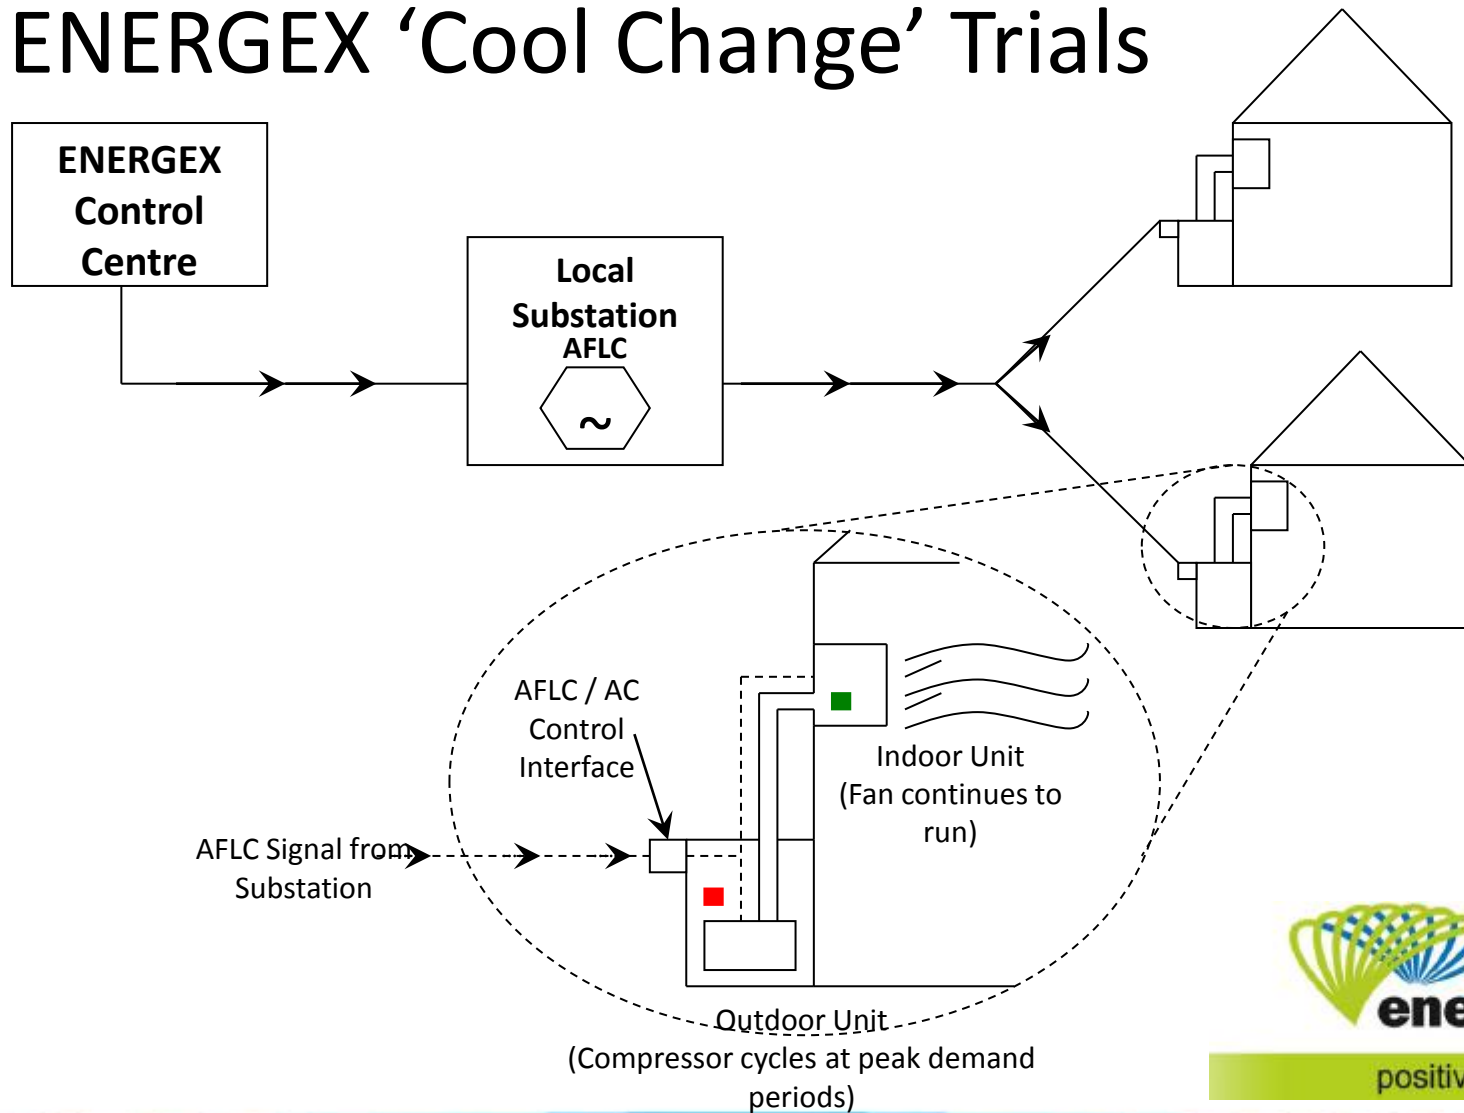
ENERGEX ‘Cool Change’ Trials

ENERGEX Control Centre

Local Substation AFLC

~

AFLC / AC Control Interface

Indoor Unit (Fan continues to run)

AFLC Signal from Substation

Outdoor Unit (Compressor cycles at peak demand periods)

ene

positiv